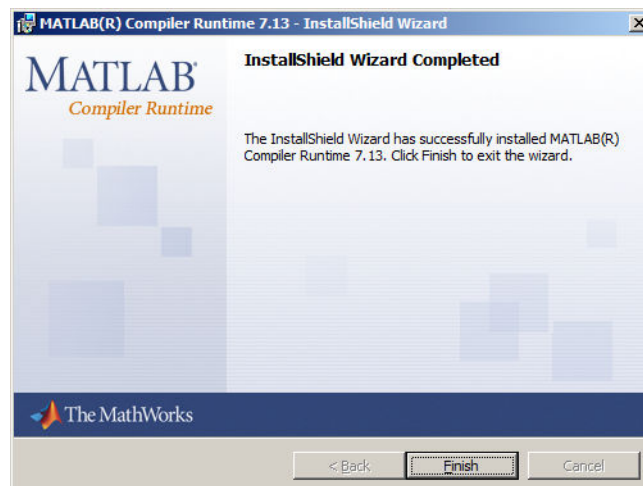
MATLAB(R) Compiler Runtime 7.13 - InstallShield Wizard

MATLAB®
Compiler Runtime

InstallShield Wizard Completed

The InstallShield Wizard has successfully installed MATLAB(R) Compiler Runtime 7.13. Click Finish to exit the wizard.

The MathWorks

< Back
Finish
Cancel